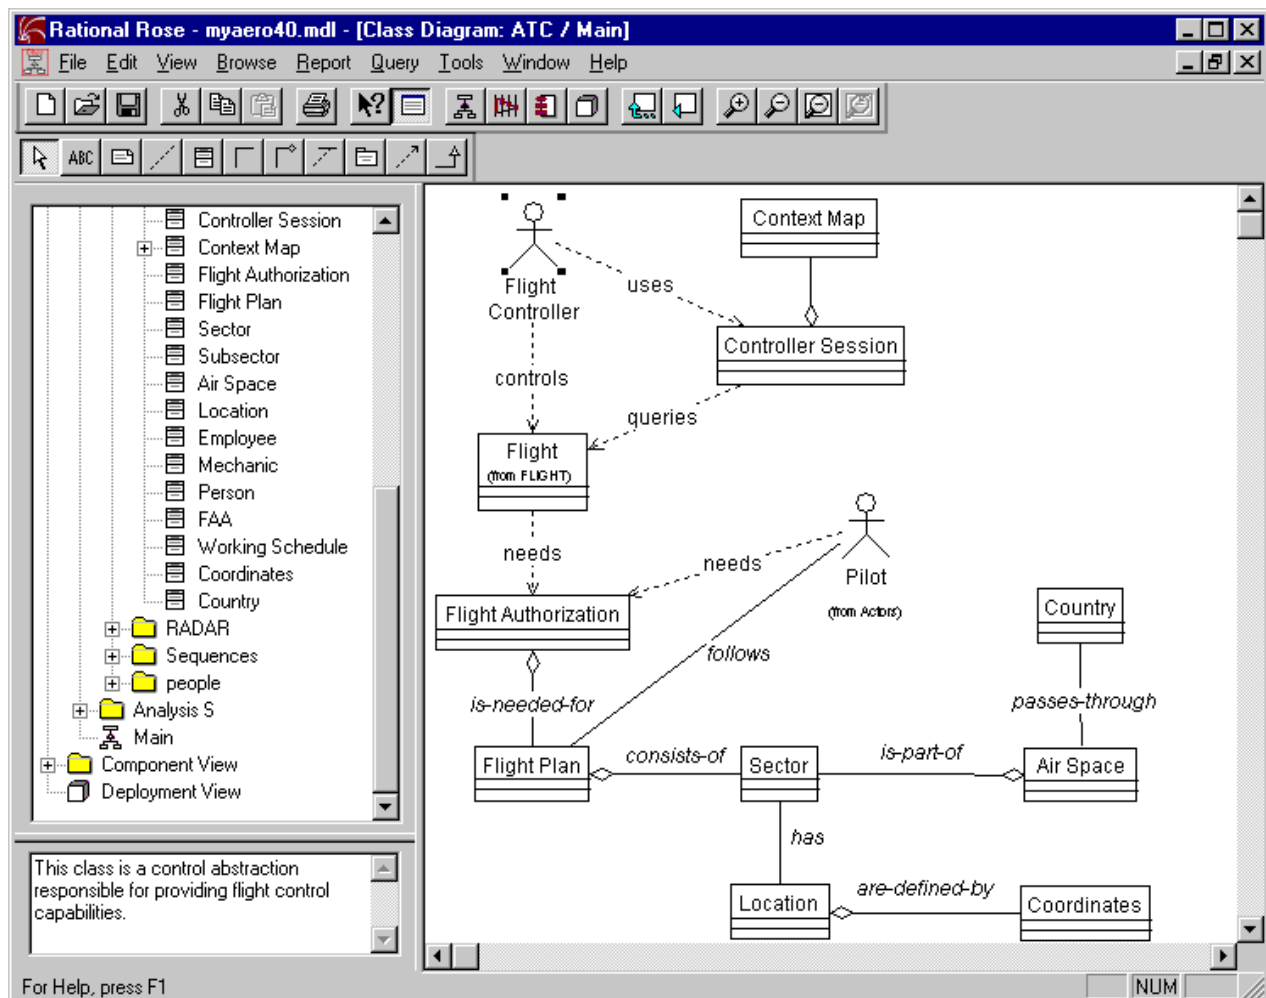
Rational Rose - myaero40.mdl - [Class Diagram: ATC / Main]

File Edit View Browse Report Query Tools Window Help

ABC

Controller Session
Context Map
Flight Authorization
Flight Plan
Sector
Subsector
Air Space
Location
Employee
Mechanic
Person
FAA
Working Schedule
Coordinates
Country
RADAR
Sequences
people
Analysis S
Main
Component View
Deployment View

This class is a control abstraction responsible for providing flight control capabilities.

Flight Controller
uses
Context Map
Controller Session
controls
queries
Flight
(from FLIGHT)
needs
needs
Pilot
(from Actors)
Flight Authorization
follows
Country
is-needed-for
passes-through
Flight Plan
consists-of
Sector
is-part-of
Air Space
has
Location
are-defined-by
Coordinates

For Help, press F1
NUM